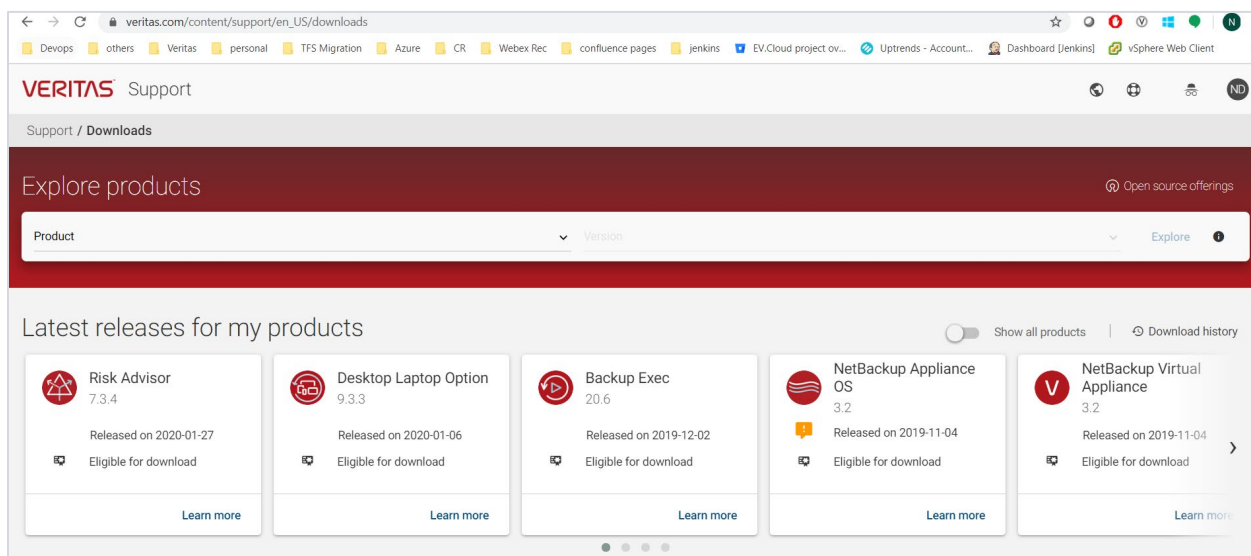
veritas.com/content/support/en_US/downloads

Devops others Veritas personal TFS Migration Azure CR Webex Rec confluence pages jenkins EV.Cloud project ov... Uptrends - Account... Dashboard [Jenkins] vSphere Web Client

N

VERITAS Support

ND

Support / Downloads

Explore products

Open source offerings

Product

Version

Explore

Latest releases for my products

Show all products | Download history

Risk Advisor
7.3.4
Released on 2020-01-27
Eligible for download
Learn more

Desktop Laptop Option
9.3.3
Released on 2020-01-06
Eligible for download
Learn more

Backup Exec
20.6
Released on 2019-12-02
Eligible for download
Learn more

NetBackup Appliance OS
3.2
Released on 2019-11-04
Eligible for download
Learn more

NetBackup Virtual Appliance
3.2
Released on 2019-11-04
Eligible for download
Learn more